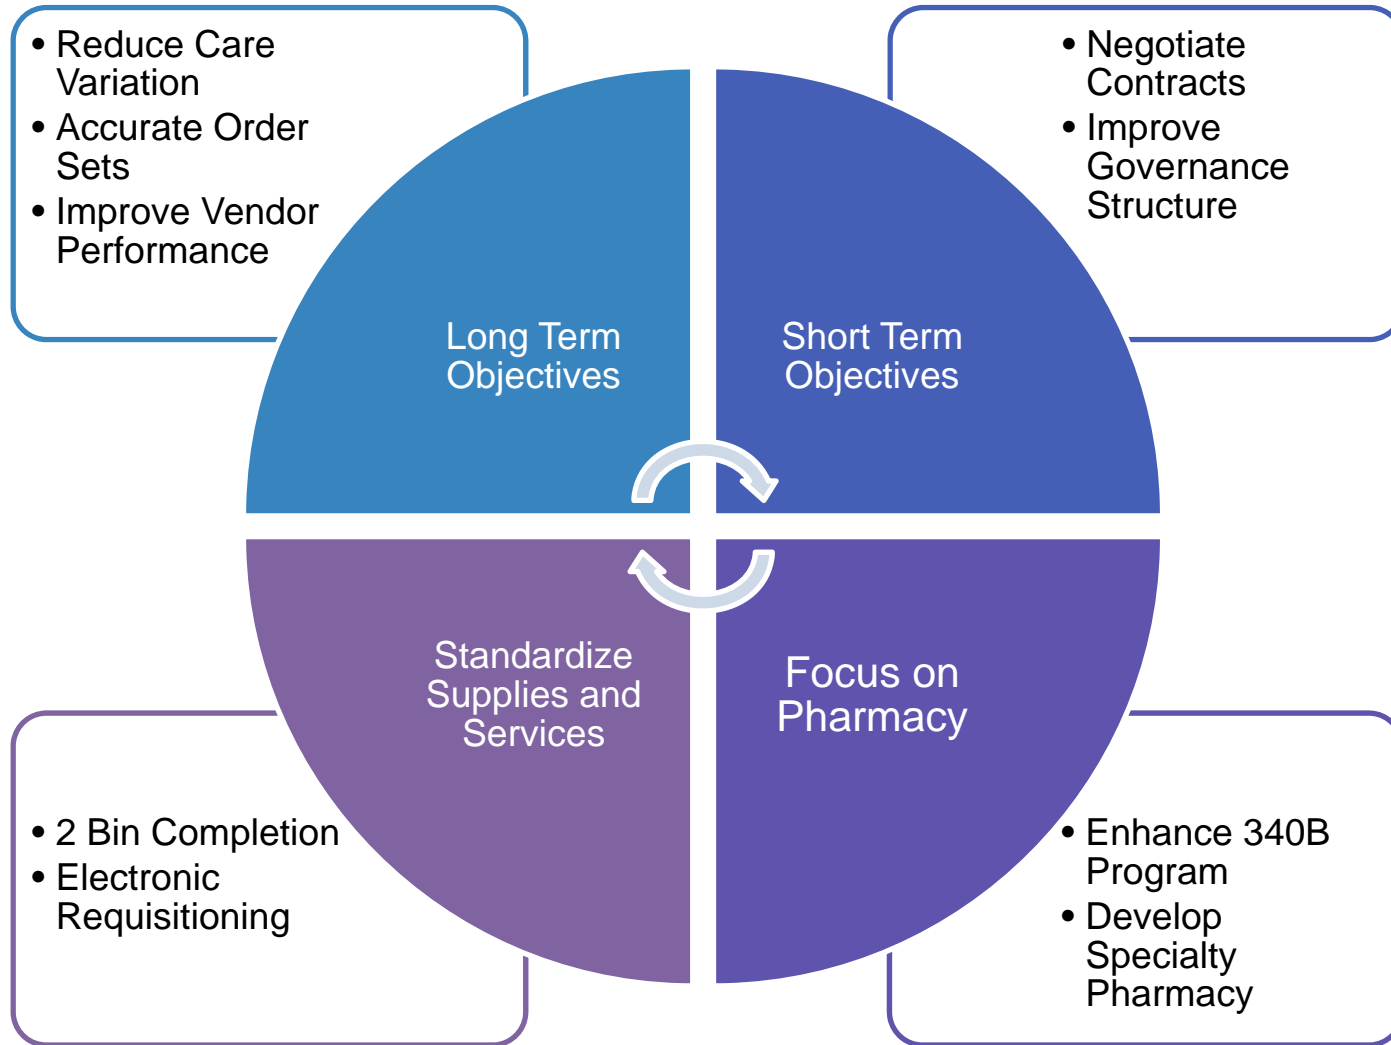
• Reduce Care Variation
• Accurate Order Sets
• Improve Vendor Performance

• Negotiate Contracts
• Improve Governance Structure

Long Term Objectives

Short Term Objectives

Standardize Supplies and Services

Focus on Pharmacy

• 2 Bin Completion
• Electronic Requisitioning

• Enhance 340B Program
• Develop Specialty Pharmacy